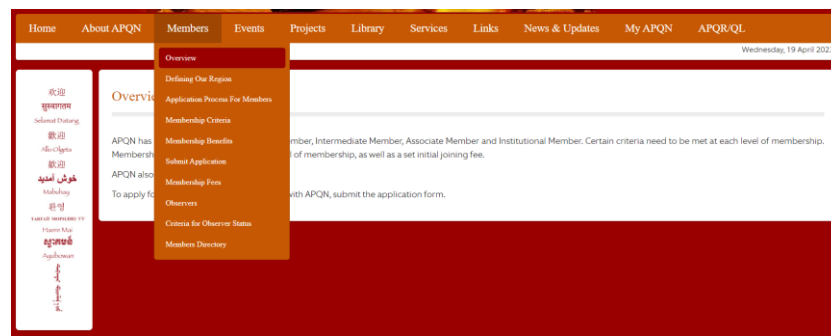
Home About APQN Members Events Projects Library Services Links News & Updates My APQN APQR/QL

Wednesday, 19 April 202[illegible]

Overview
Defining Our Region
Application Process For Members
Membership Criteria
Membership Benefits
Submit Application
Membership Fees
Observers
Criteria for Observer Status
Members Directory

欢迎
सुस्वागतम
Selamat Datang
歡迎
Allo-Olgeta
歡迎
خوش آمدید
Mabuhay
환영
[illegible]
Hoan Mai
សូមស្វាគមន៍
Ayubowan
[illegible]

Overvi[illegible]

APQN has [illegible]mber, Intermediate Member, Associate Member and Institutional Member. Certain criteria need to be met at each level of membership. Membersh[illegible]l of membership, as well as a set initial joining fee.

APQN also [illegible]

To apply fo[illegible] with APQN, submit the application form.